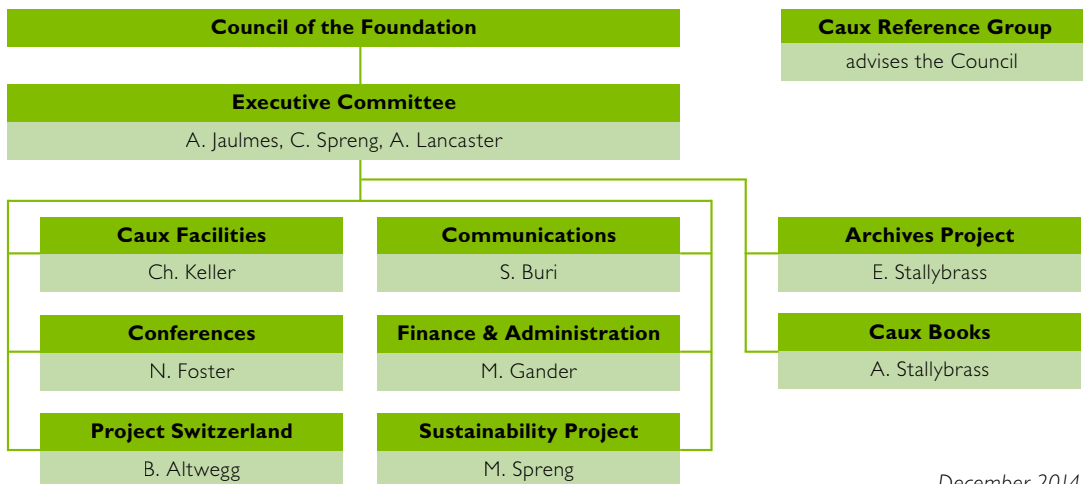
Council of the Foundation

Caux Reference Group
advises the Council

Executive Committee
A. Jaulmes, C. Spreng, A. Lancaster

Caux Facilities
Ch. Keller

Communications
S. Buri

Archives Project
E. Stallybrass

Conferences
N. Foster

Finance & Administration
M. Gander

Caux Books
A. Stallybrass

Project Switzerland
B. Altwegg

Sustainability Project
M. Spreng

December 2014